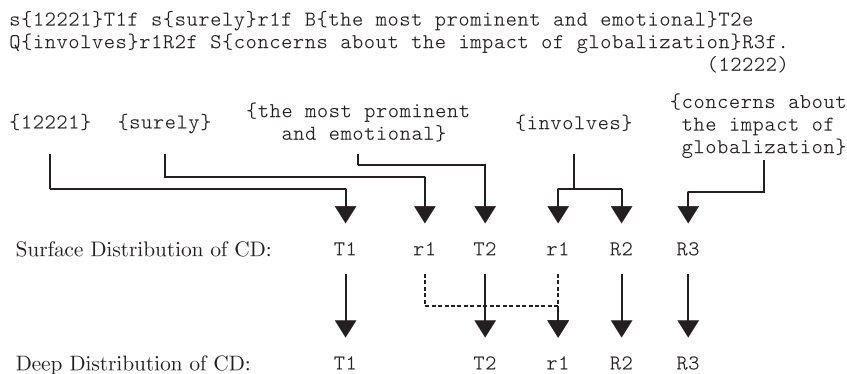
s{12221}T1f s{surely}r1f B{the most prominent and emotional}T2e Q{involves}r1R2f S{concerns about the impact of globalization}R3f.
(12222)

{12221} {surely} {the most prominent and emotional} {involves} {concerns about the impact of globalization}

Surface Distribution of CD: T1 r1 T2 r1 R2 R3

Deep Distribution of CD: T1 T2 r1 R2 R3